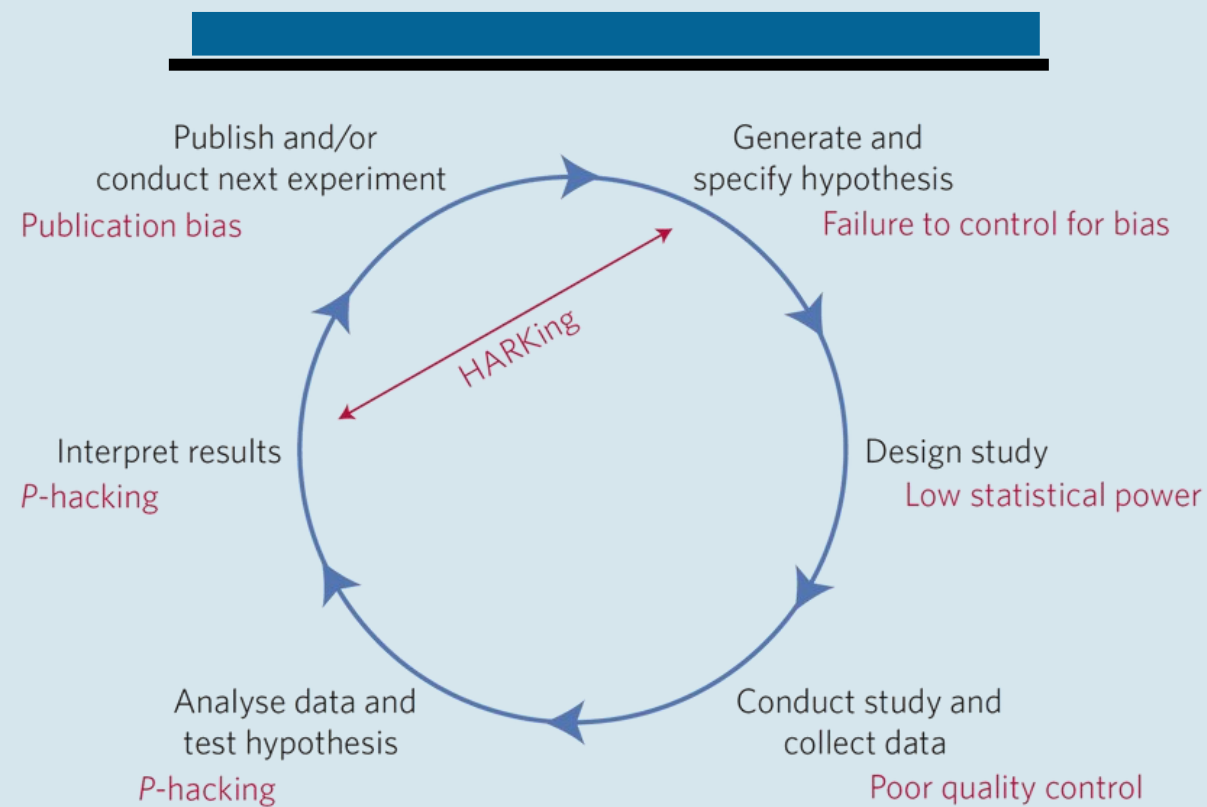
Publish and/or conduct next experiment
Publication bias

Generate and specify hypothesis
Failure to control for bias

HARKing

Interpret results
*P*-hacking

Design study
Low statistical power

Analyse data and test hypothesis
*P*-hacking

Conduct study and collect data
Poor quality control